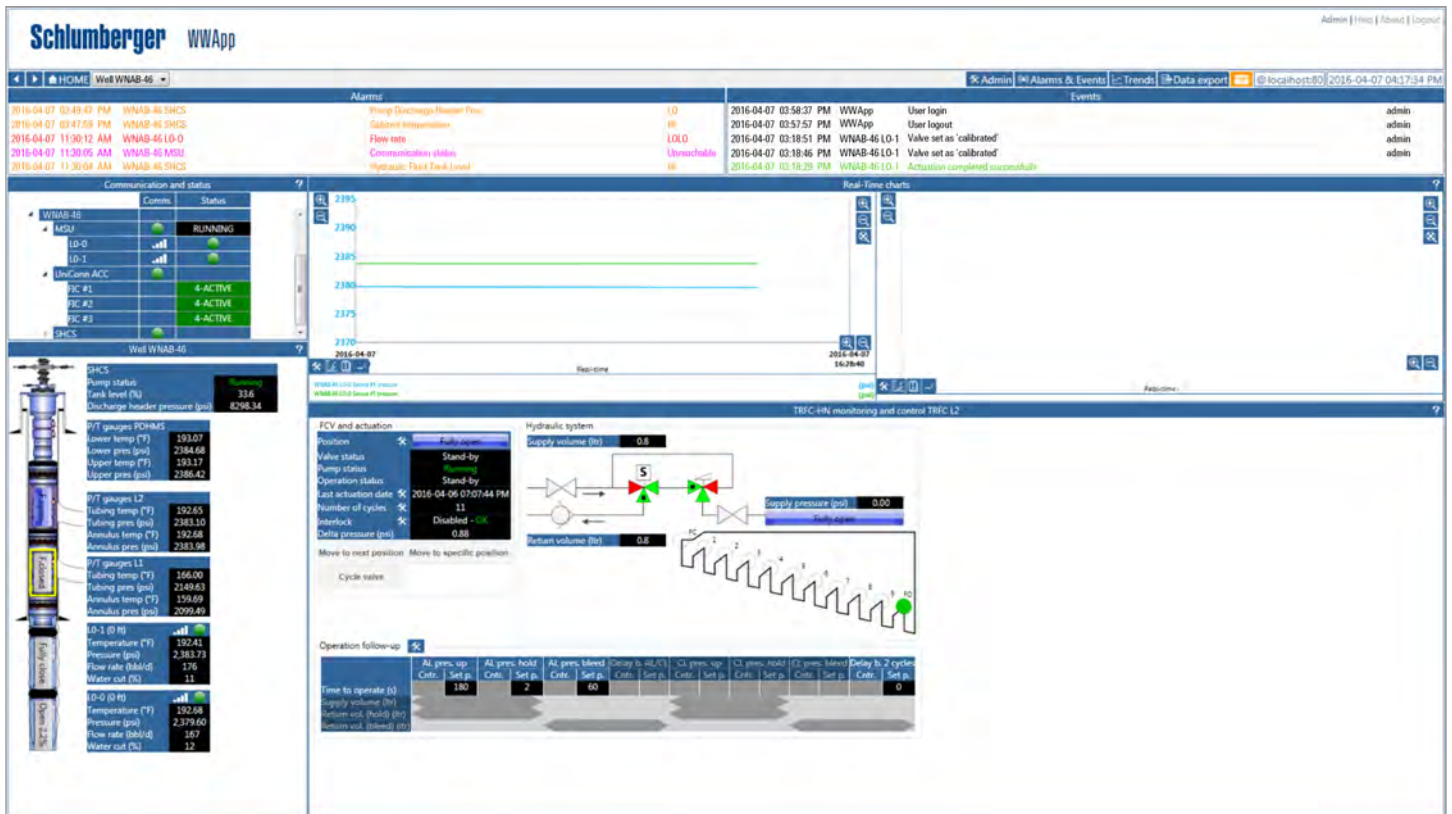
Schlumberger WWApp

Admin | Help | About | Logout

HOME Well WNAB-46

Admin | Alarms & Events | Trends | Data export | @localhost:80 | 2016-04-07 04:17:34 PM

Alarms

2016-04-07 03:49:47 PM WNAB-46 SHCS Pump Discharge Header Pres LO
2016-04-07 03:47:59 PM WNAB-46 SHCS Cabinet temperature HI
2016-04-07 11:30:12 AM WNAB-46 L0-0 Flow rate LOLO
2016-04-07 11:30:05 AM WNAB-46 MSU Communication status Unreachable
2016-04-07 11:30:04 AM WNAB-46 SHCS Hydraulic Fluid Tank Level HI

Events

2016-04-07 03:58:37 PM WWApp User login admin
2016-04-07 03:57:57 PM WWApp User logout admin
2016-04-07 03:18:51 PM WNAB-46 L0-1 Valve set as 'calibrated' admin
2016-04-07 03:18:46 PM WNAB-46 L0-1 Valve set as 'calibrated' admin
2016-04-07 03:18:29 PM WNAB-46 L0-1 Actuation completed successfully

Communication and status

| | Comm. | Status |
|---|---|---|
| WNAB-46 | | |
| MSU | | RUNNING |
| L0-0 | | |
| L0-1 | | |
| UniConn ACC | | |
| FIC #1 | | 4-ACTIVE |
| FIC #2 | | 4-ACTIVE |
| FIC #3 | | 4-ACTIVE |
| SHCS | | |

Real-Time charts

2395
2390
2385
2380
2375
2370
2016-04-07
2016-04-07 16:26:40
Real-time

WNAB-46 L0-0 Sensor P1 pressure (psi)
WNAB-46 L0-0 Sensor P1 pressure (psi)

Real-time

Well WNAB-46

SHCS
Pump status Running
Tank level (%) 33.6
Discharge header pressure (psi) 8298.34

P/T gauges PDHMS
Lower temp (°F) 193.07
Lower pres (psi) 2384.68
Upper temp (°F) 193.17
Upper pres (psi) 2386.42

P/T gauges L2
Tubing temp (°F) 192.65
Tubing pres (psi) 2383.10
Annulus temp (°F) 192.68
Annulus pres (psi) 2383.98

P/T gauges L1
Tubing temp (°F) 166.00
Tubing pres (psi) 2149.63
Annulus temp (°F) 159.69
Annulus pres (psi) 2099.49

L0-1 (0 ft)
Temperature (°F) 192.41
Pressure (psi) 2,383.73
Flow rate (bbl/d) 176
Water cut (%) 11

L0-0 (0 ft)
Temperature (°F) 192.68
Pressure (psi) 2,379.60
Flow rate (bbl/d) 167
Water cut (%) 12

Fully open
Closed
Fully close
Open 2.2%

TRFC-HN monitoring and control TRFC L2

FCV and actuation
Position Fully open
Valve status Stand-by
Pump status Running
Operation status Stand-by
Last actuation date 2016-04-06 07:07:44 PM
Number of cycles 11
Interlock Disabled - OK
Delta pressure (psi) 0.88

Move to next position Move to specific position
Cycle valve

Hydraulic system
Supply volume (ltr) 0.8
S
Supply pressure (psi) 0.00
Fully open
Return volume (ltr) 0.8
FC 1 2 3 4 5 6 7 8 9 FO

Operation follow-up

| | AL pres. up | | AL pres. hold | | AL pres. bleed | | Delay b. AL/CL | | CL pres. up | | CL pres. hold | | CL pres. bleed | | Delay b. 2 cycles | |
|---|---|---|---|---|---|---|---|---|---|---|---|---|---|---|---|---|
| | Cntr. | Set p. | Cntr. | Set p. | Cntr. | Set p. | Cntr. | Set p. | Cntr. | Set p. | Cntr. | Set p. | Cntr. | Set p. | Cntr. | Set p. |
| Time to operate (s) | | 180 | | 2 | | 60 | | | | | | | | | | 0 |
| Supply volume (ltr) | | | | | | | | | | | | | | | | |
| Return vol. (hold) (ltr) | | | | | | | | | | | | | | | | |
| Return vol. (bleed) (ltr) | | | | | | | | | | | | | | | | |